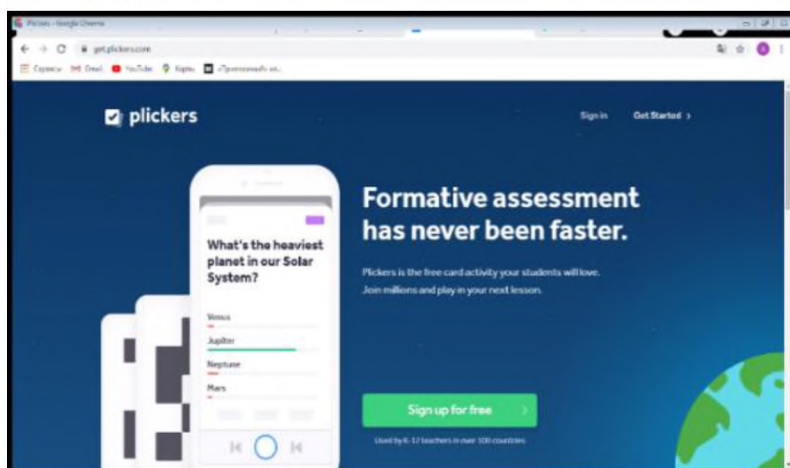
Plickers - Google Chrome

get.plickers.com

Сервисы Gmail YouTube Карты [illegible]

plickers

Sign in Get Started ›

What's the heaviest planet in our Solar System?

Venus

Jupiter

Neptune

Mars

Formative assessment has never been faster.

Plickers is the free card activity your students will love. Join millions and play in your next lesson.

Sign up for free

Used by K-12 teachers in over 100 countries